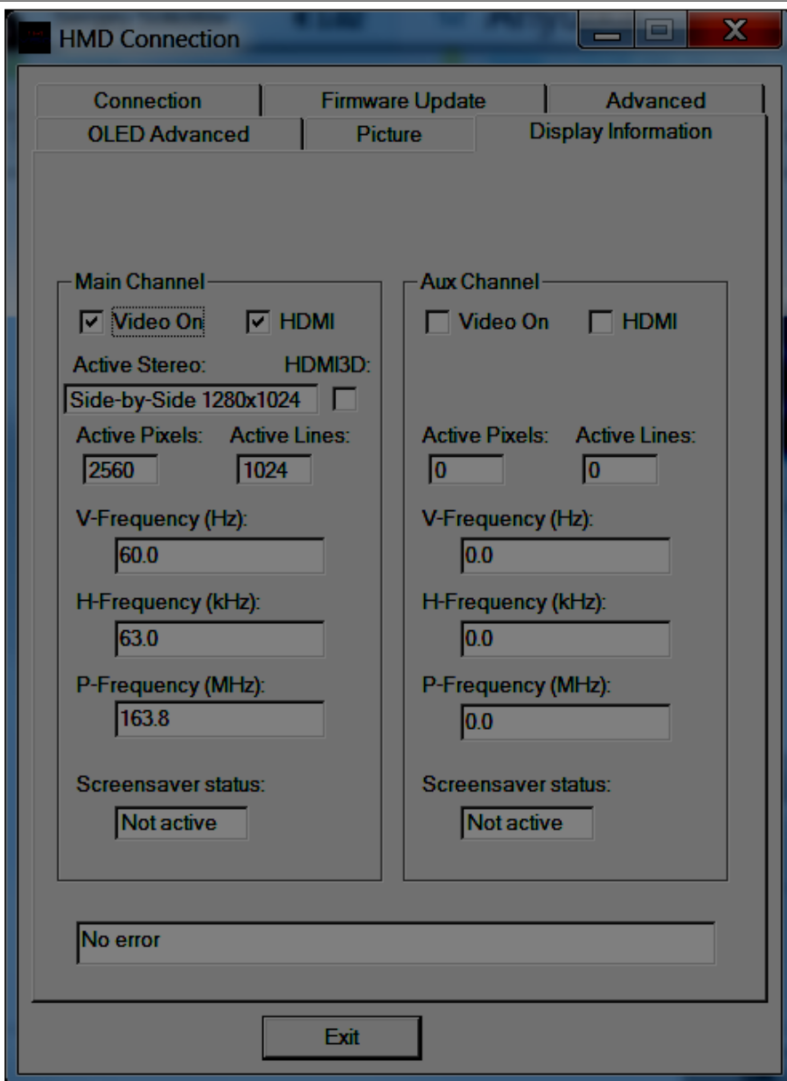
HMD Connection

Connection | Firmware Update | Advanced
OLED Advanced | Picture | Display Information

Main Channel
Video On
HDMI
Active Stereo:
HDMI3D:
Side-by-Side 1280x1024
Active Pixels:
Active Lines:
2560
1024
V-Frequency (Hz):
60.0
H-Frequency (kHz):
63.0
P-Frequency (MHz):
163.8
Screensaver status:
Not active

Aux Channel
Video On
HDMI
Active Pixels:
Active Lines:
0
0
V-Frequency (Hz):
0.0
H-Frequency (kHz):
0.0
P-Frequency (MHz):
0.0
Screensaver status:
Not active

No error

Exit